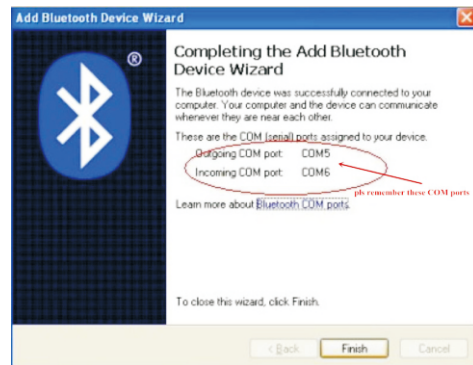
Add Bluetooth Device Wizard

®

Completing the Add Bluetooth Device Wizard

The Bluetooth device was successfully connected to your computer. Your computer and the device can communicate whenever they are near each other.

These are the COM (serial) ports assigned to your device.

| Outgoing COM port: | COM5 |
|---|---|
| Incoming COM port: | COM6 |

pls remember these COM ports

Learn more about Bluetooth COM ports.

To close this wizard, click Finish.

< Back Finish Cancel